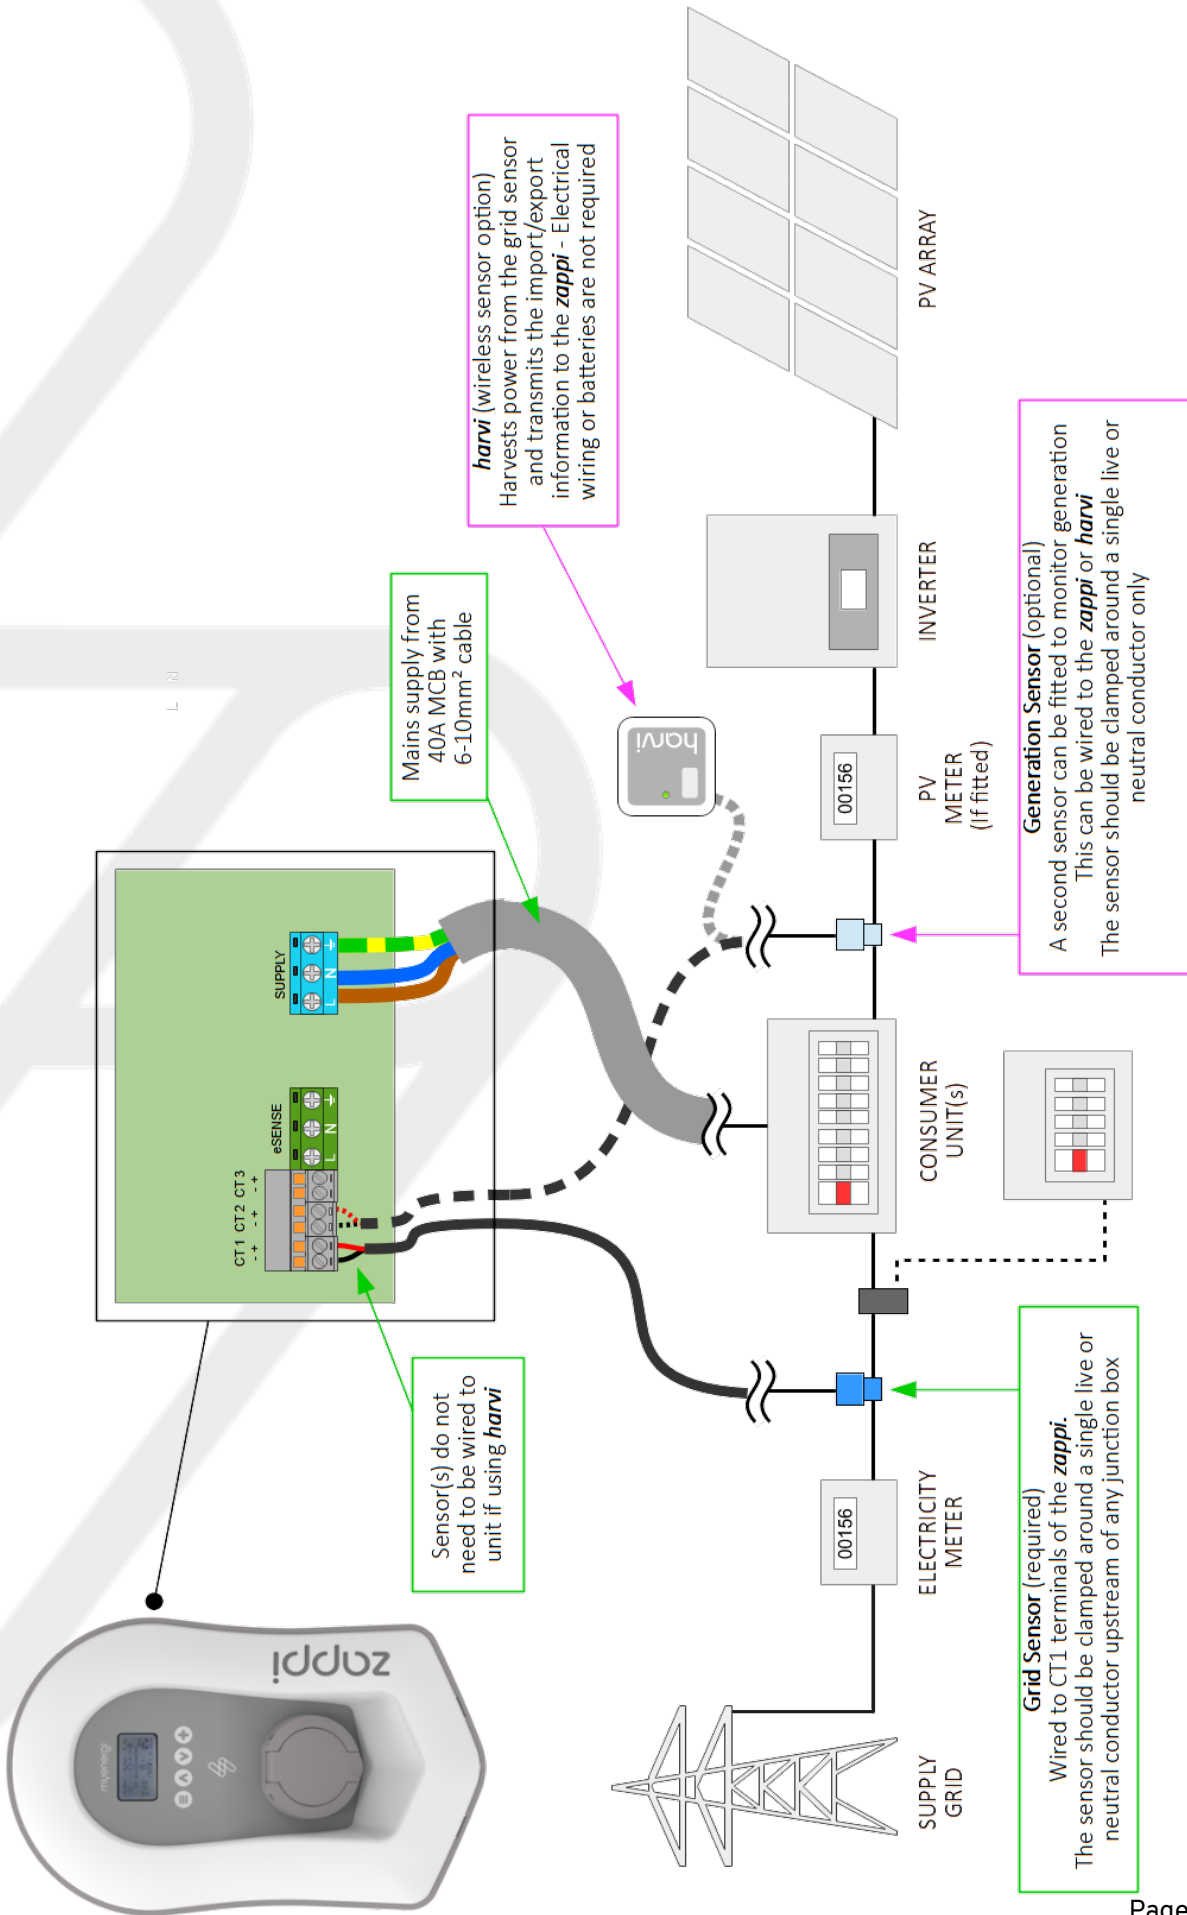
harvi (wireless sensor option)
Harvests power from the grid sensor and transmits the import/export information to the zappi - Electrical wiring or batteries are not required

PV ARRAY

INVERTER

00156

PV METER (If fitted)

Generation Sensor (optional)
A second sensor can be fitted to monitor generation
This can be wired to the zappi or harvi
The sensor should be clamped around a single live or neutral conductor only

Mains supply from 40A MCB with 6-10mm² cable

harvi

SUPPLY
L N ⏚

eSENSE
L N ⏚

CT1 CT2 CT3
- + - + - +

CONSUMER UNIT(s)

Sensor(s) do not need to be wired to unit if using harvi

00156

ELECTRICITY METER

zappi

myenergi

SUPPLY GRID

Grid Sensor (required)
Wired to CT1 terminals of the zappi.
The sensor should be clamped around a single live or neutral conductor upstream of any junction box

Page